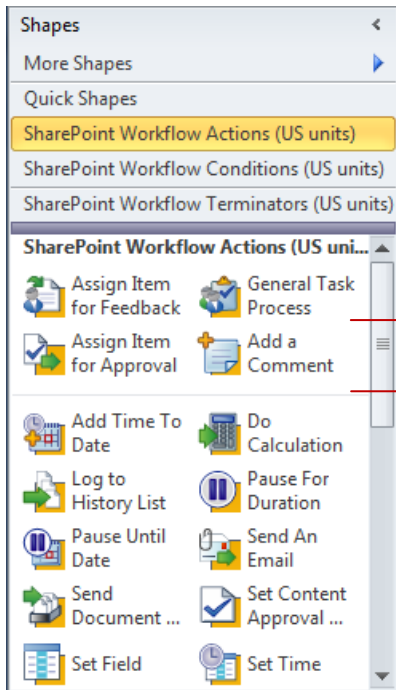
Shapes

More Shapes

Quick Shapes

SharePoint Workflow Actions (US units)

SharePoint Workflow Conditions (US units)

SharePoint Workflow Terminators (US units)

SharePoint Workflow Actions (US uni...

Assign Item for Feedback

General Task Process

Assign Item for Approval

Add a Comment

Add Time To Date

Do Calculation

Log to History List

Pause For Duration

Pause Until Date

Send An Email

Send Document ...

Set Content Approval ...

Set Field

Set Time